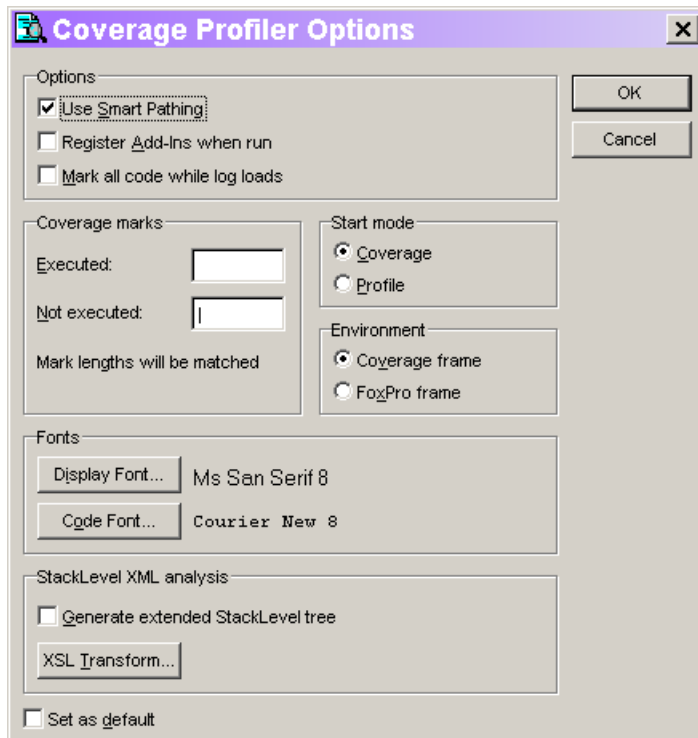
Coverage Profiler Options

×

Options

Use Smart Pathing

Register Add-Ins when run

Mark all code while log loads

OK

Cancel

Coverage marks

Executed:

Not executed:

|

Mark lengths will be matched

Start mode

Coverage

Profile

Environment

Coverage frame

FoxPro frame

Fonts

Display Font...

Ms San Serif 8

Code Font...

Courier New 8

StackLevel XML analysis

Generate extended StackLevel tree

XSL Transform...

Set as default